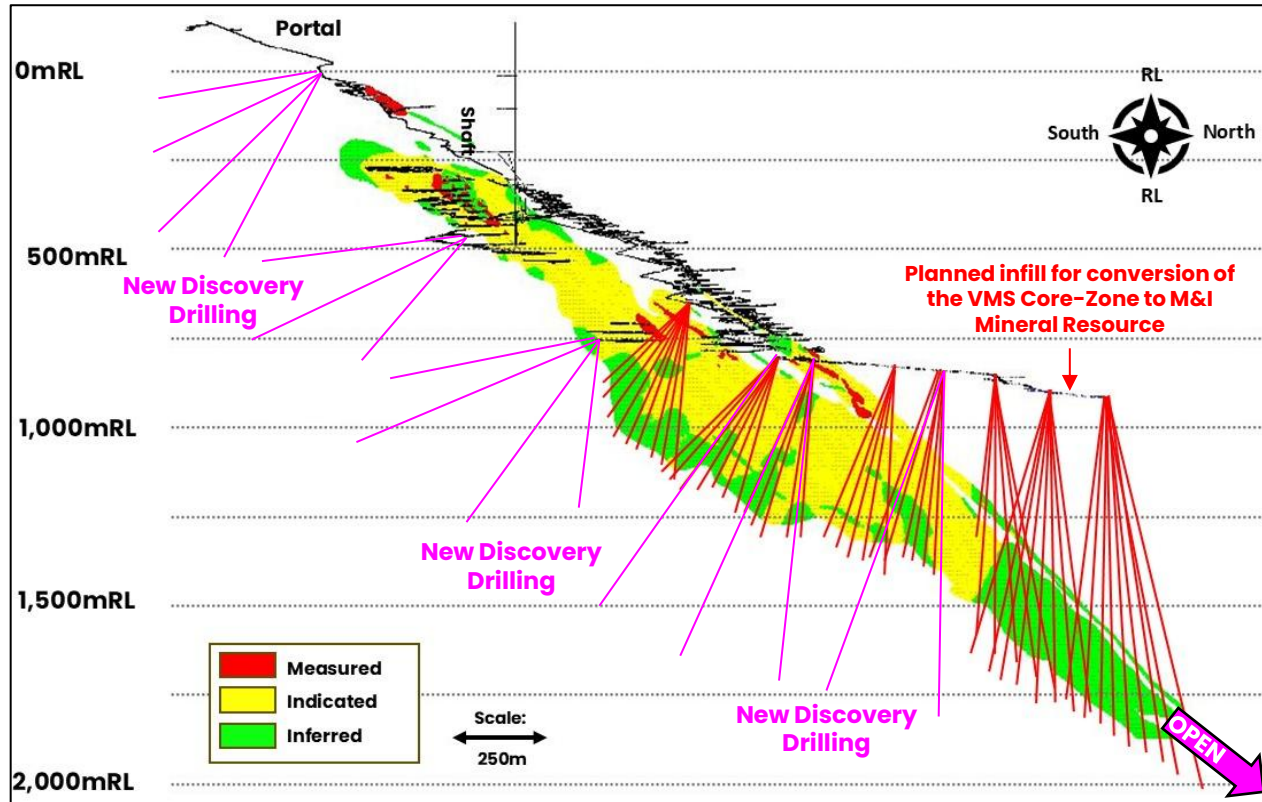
Portal

0mRL

Shaft

RL

South

North

RL

500mRL

New Discovery Drilling

Planned infill for conversion of the VMS Core-Zone to M&I Mineral Resource

1,000mRL

New Discovery Drilling

1,500mRL

Measured

Indicated

Inferred

Scale:

250m

New Discovery Drilling

OPEN

2,000mRL